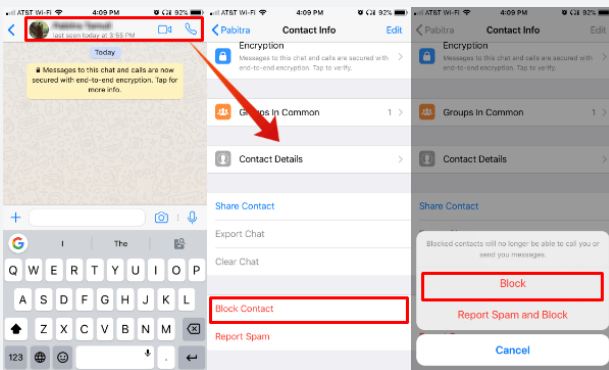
AT&T Wi-Fi 4:09 PM 92%

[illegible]
last seen today at 3:55 PM

Today

Messages to this chat and calls are now secured with end-to-end encryption. Tap for more info.

I The

Q W E R T Y U I O P
A S D F G H J K L
Z X C V B N M

123 return

AT&T Wi-Fi 4:09 PM 92%

Pabitra Contact Info Edit

Encryption
Messages to this chat and calls are secured with end-to-end encryption. Tap to verify.

Groups In Common 1

Contact Details

Share Contact

Export Chat

Clear Chat

Block Contact

Report Spam

AT&T Wi-Fi 4:09 PM 92%

Pabitra Contact Info Edit

Encryption

Groups In Common 1

Contact Details

Share Contact

Blocked contacts will no longer be able to call you or send you messages.

Block

Report Spam and Block

Cancel